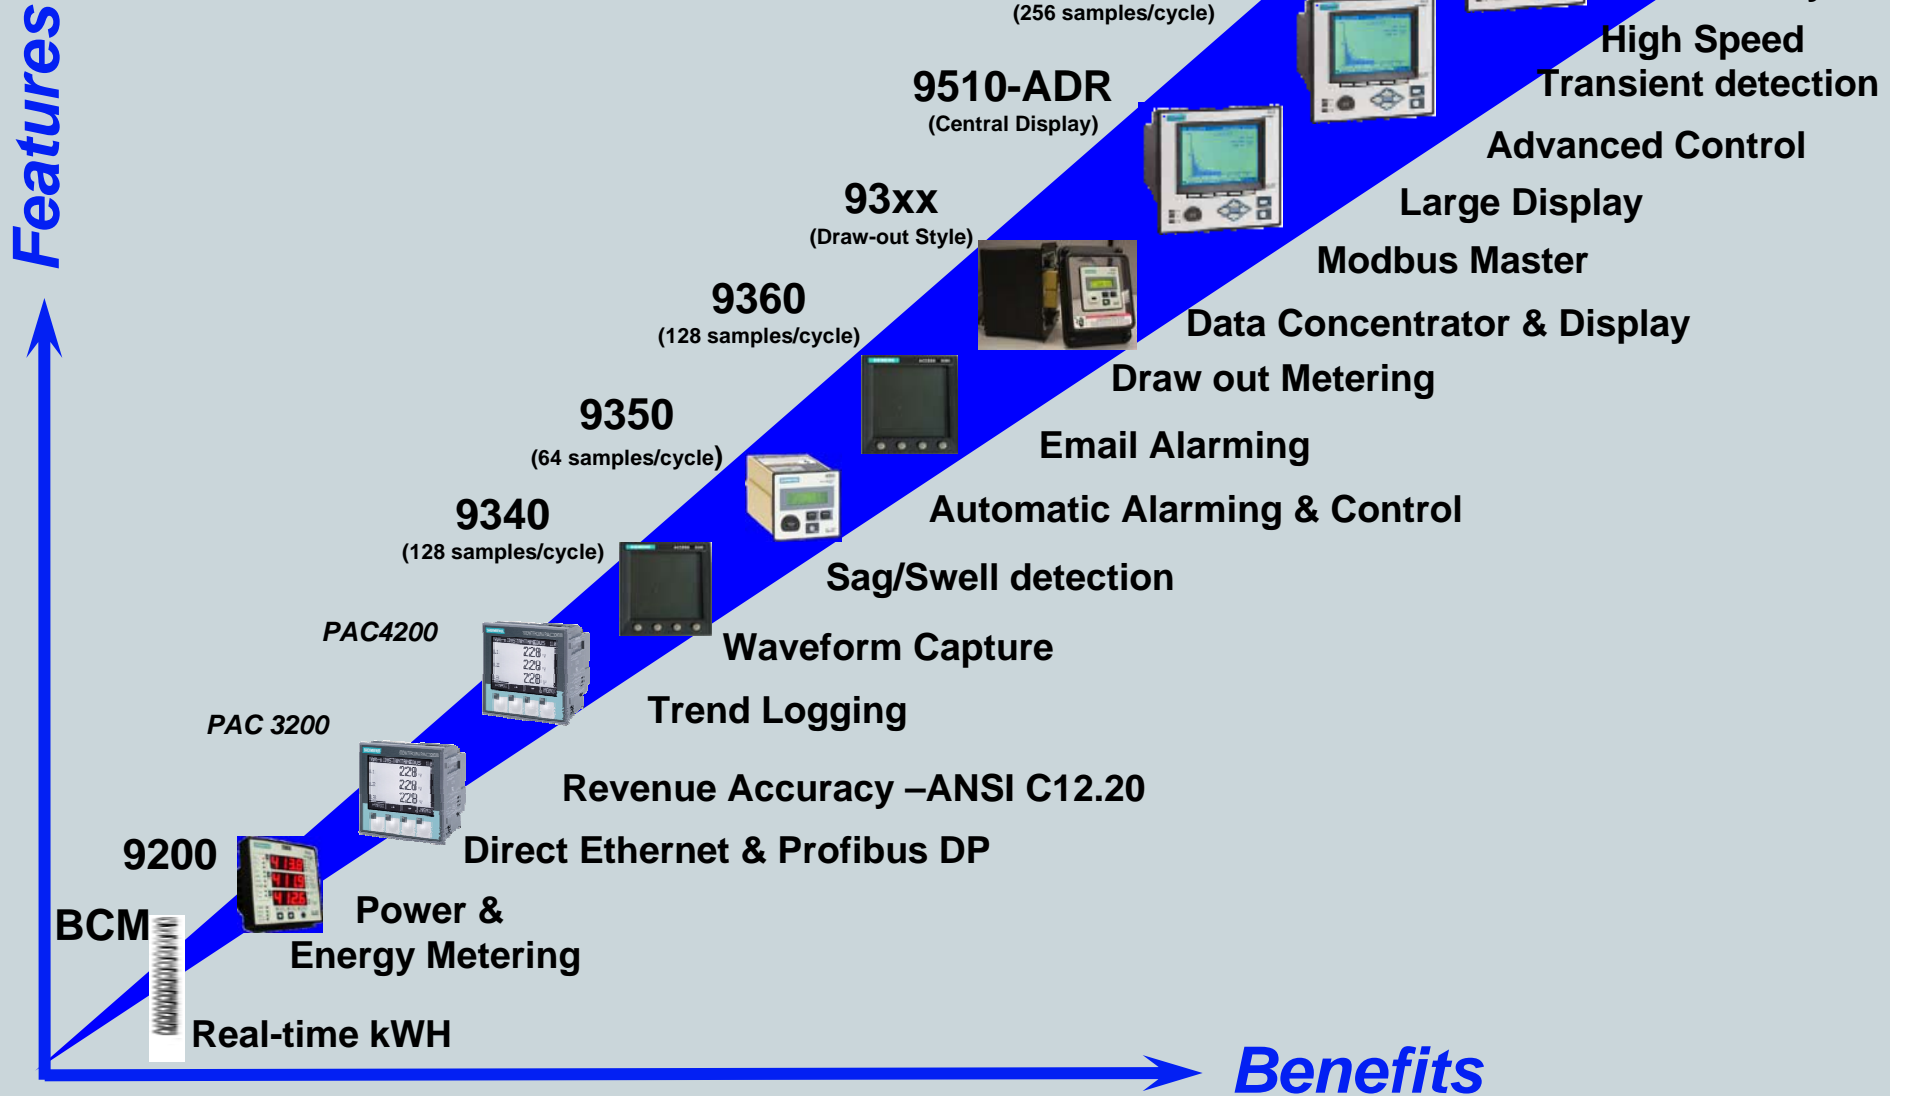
Features

(256 samples/cycle)

High Speed Transient detection

9510-ADR
(Central Display)

Advanced Control

Large Display

93xx
(Draw-out Style)

Modbus Master

9360
(128 samples/cycle)

Data Concentrator & Display

Draw out Metering

9350
(64 samples/cycle)

Email Alarming

Automatic Alarming & Control

9340
(128 samples/cycle)

Sag/Swell detection

PAC4200

Waveform Capture

Trend Logging

PAC 3200

Revenue Accuracy –ANSI C12.20

Direct Ethernet & Profibus DP

9200

Power & Energy Metering

BCM

Real-time kWH

Benefits